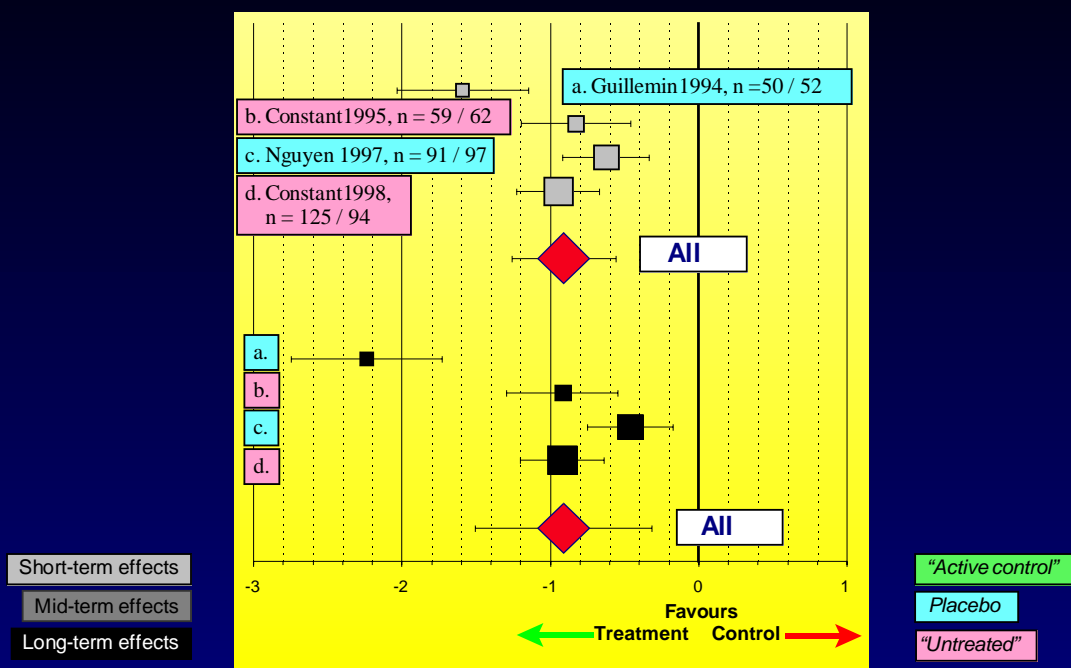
a. Guillemin1994, n =50 / 52

b. Constant1995, n = 59 / 62

c. Nguyen 1997, n = 91 / 97

d. Constant1998, n = 125 / 94

All

a.

b.

c.

d.

All

-3
-2
-1
0
1

Favours
Treatment Control

Short-term effects

Mid-term effects

Long-term effects

"Active control"

Placebo

"Untreated"